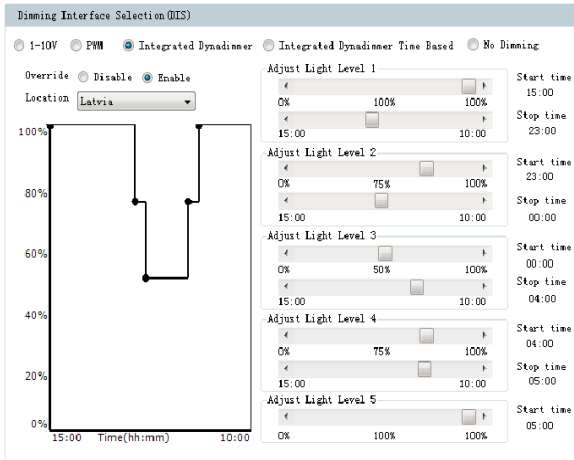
Dimming Interface Selection(DIS)

1-10V  PWM  Integrated Dynadimmer  Integrated Dynadimmer Time Based  No Dimming

Override  Disable  Enable

Location  Latvia

100%

80%

60%

40%

20%

0%

15:00  Time(hh:mm)  10:00

Adjust Light Level 1

0%  100%  100%

15:00  10:00

Start time 15:00

Stop time 23:00

Adjust Light Level 2

0%  75%  100%

15:00  10:00

Start time 23:00

Stop time 00:00

Adjust Light Level 3

0%  50%  100%

15:00  10:00

Start time 00:00

Stop time 04:00

Adjust Light Level 4

0%  75%  100%

15:00  10:00

Start time 04:00

Stop time 05:00

Adjust Light Level 5

0%  100%  100%

Start time 05:00